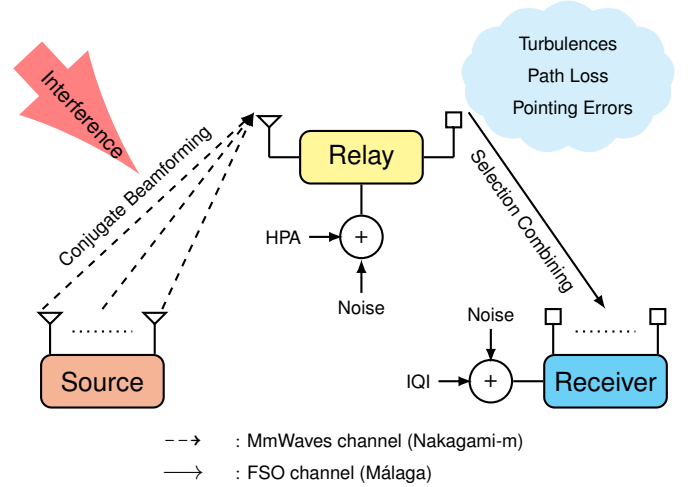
Turbulences
Path Loss
Pointing Errors

Interference

Conjugate Beamforming

Relay

Selection Combining

HPA

+

Noise

Noise

Source

IQI

+

Receiver

: MmWaves channel (Nakagami-m)

: FSO channel (Málaga)